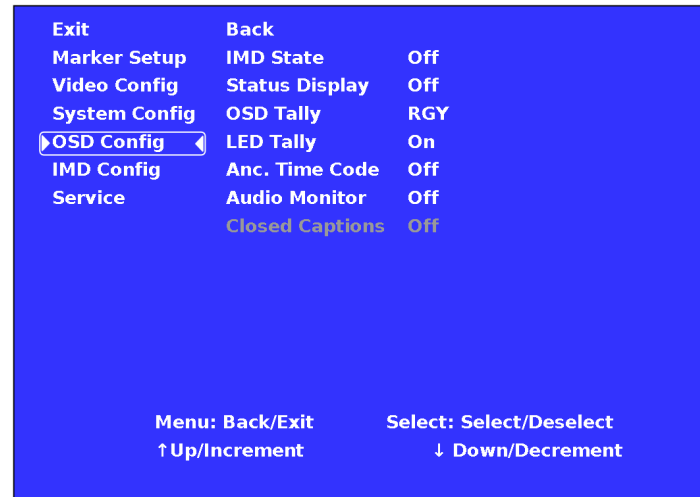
Exit
Marker Setup
Video Config
System Config
OSD Config
IMD Config
Service

| | |
|---|---|
| Back | |
| IMD State | Off |
| Status Display | Off |
| OSD Tally | RGY |
| LED Tally | On |
| Anc. Time Code | Off |
| Audio Monitor | Off |
| Closed Captions | Off |

Menu: Back/Exit
Select: Select/Deselect
↑Up/Increment
↓ Down/Decrement